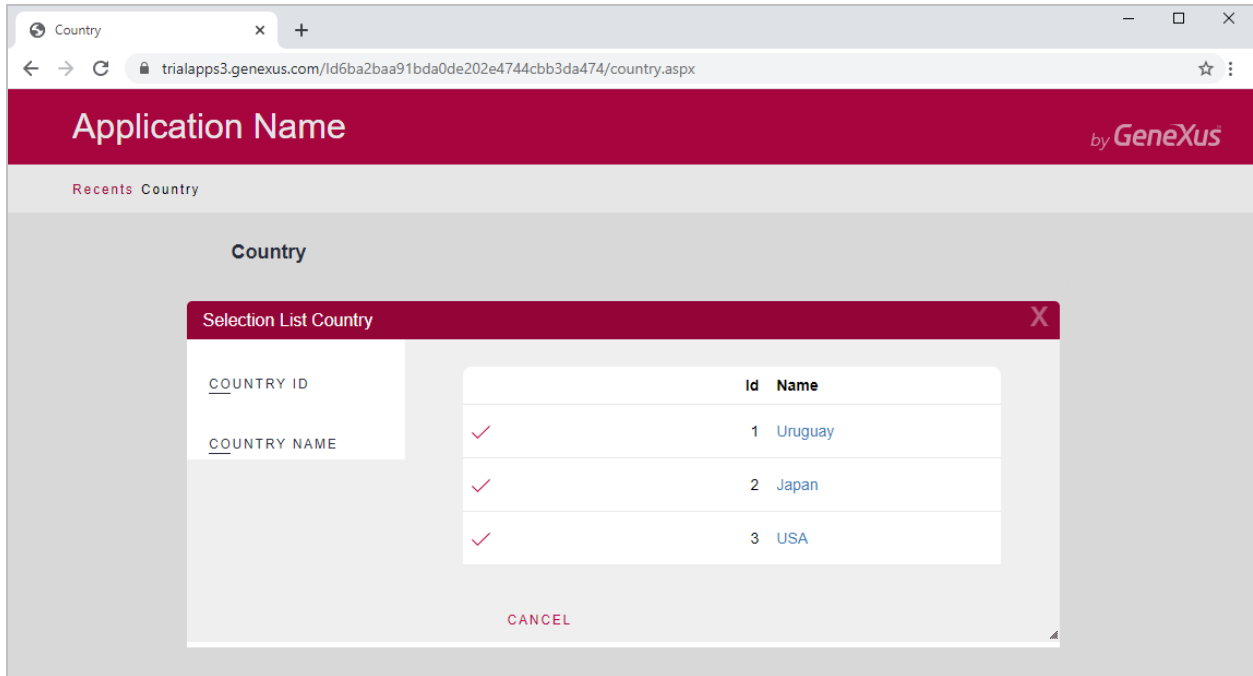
Country
trialapps3.genexus.com/Id6ba2baa91bda0de202e4744cbb3da474/country.aspx

Application Name
by GeneXus

Recents Country

Country

Selection List Country
X

COUNTRY ID

COUNTRY NAME

| | Id | Name |
|---|---|---|
| | 1 | Uruguay |
| | 2 | Japan |
| | 3 | USA |

CANCEL